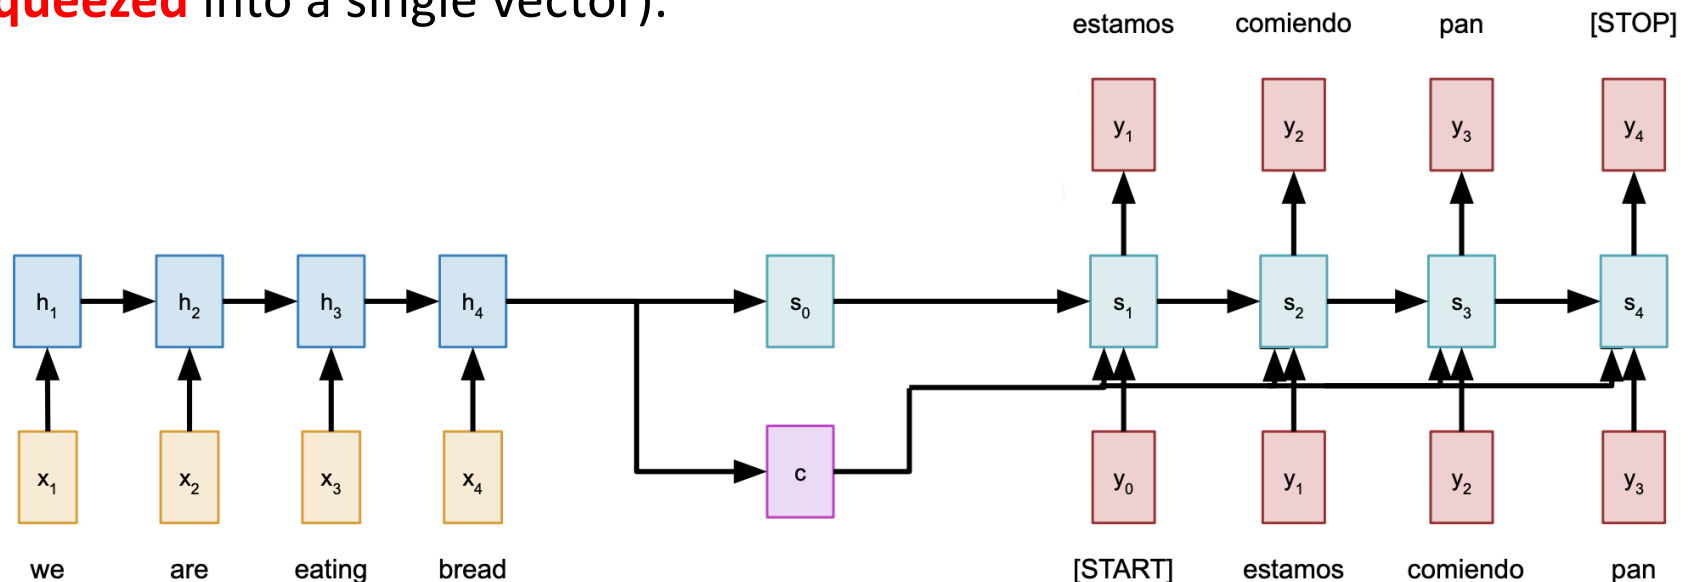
queezed into a single vector).

estamos comiendo pan [STOP]

$y_1$ $y_2$ $y_3$ $y_4$

$h_1$ $h_2$ $h_3$ $h_4$ $s_0$ $s_1$ $s_2$ $s_3$ $s_4$

c

$x_1$ $x_2$ $x_3$ $x_4$ $y_0$ $y_1$ $y_2$ $y_3$

we are eating bread [START] estamos comiendo pan